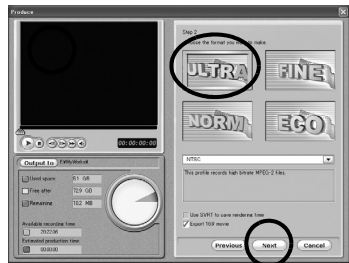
Produce

Step 2
Choose the format you want to make

ULTRA
FINE
NORM
ECO

00:00:00:00

Output to E:\MyWork\

Used space 8.1 GB
Free after 72.9 GB
Remaining 10.2 MB

Available recording time
20:22:36
Estimated production time
00:00:00

NTSC

This profile records high bitrate MPEG-2 files.

Use SVRT to save rendering time
Export TGW movie

Previous
Next
Cancel